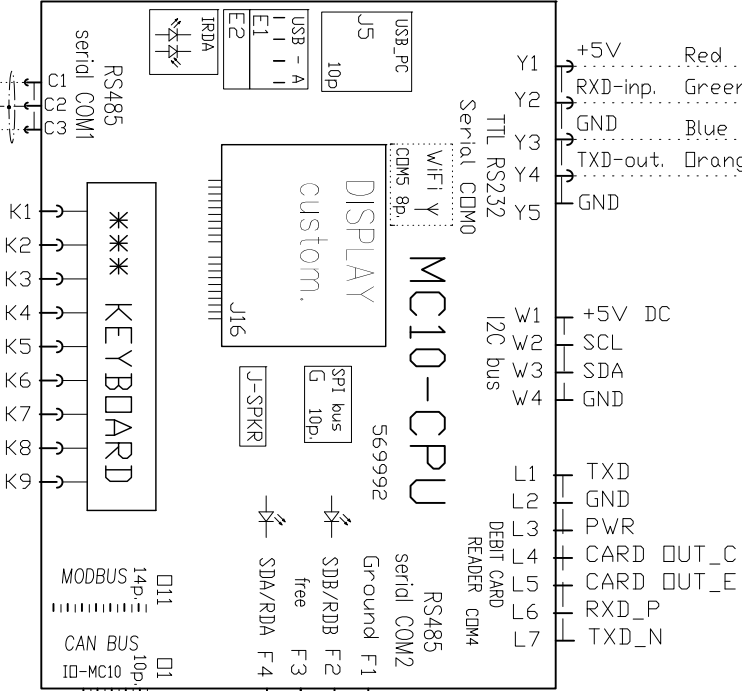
RS485
serial COM1
C1
C2
C3

IRDA
E2
USB - A
E1
USB_PC
J5
10p

Y1 +5V Red
Y2 RXD-inp. Green
Y3 GND Blue
Y4 TXD-out. Orange
Y5 GND

TTL RS232
Serial COM0
WiFi Y
COM5 8p.

DISPLAY
custom.
J16

*** KEYBOARD
K1
K2
K3
K4
K5
K6
K7
K8
K9

MC10-CPU

I2C bus
W1 +5V DC
W2 SCL
W3 SDA
W4 GND

J-SPKR
SPI bus
G 10p.
569992

L1 TXD
L2 GND
L3 PWR
L4 CARD OUT_C
L5 CARD OUT_E
L6 RXD_P
L7 TXD_N
DEBIT CARD
READER COM4

RS485
serial COM2
Ground F1
SDB/RDB F2
free F3
SDA/RDA F4

MODBUS 14p. D11
CAN BUS 10p. D1
IO-MC10